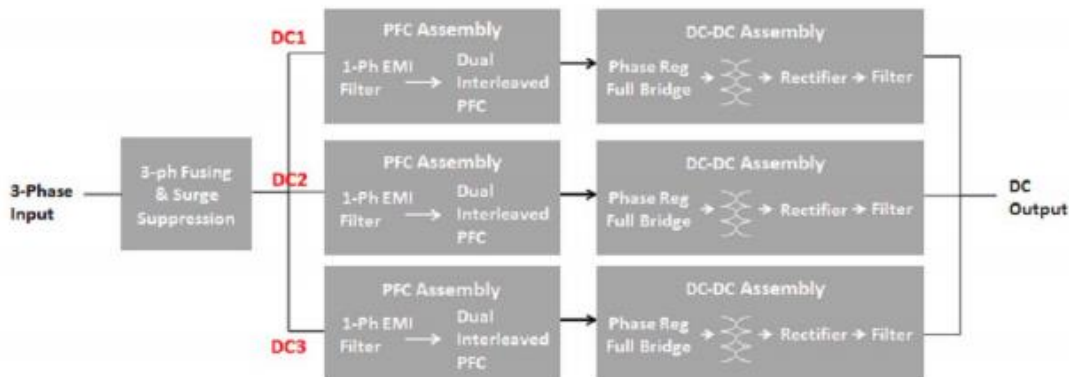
3-Phase Input

3-ph Fusing & Surge Suppression

DC1

PFC Assembly

1-Ph EMI Filter

Dual Interleaved PFC

DC-DC Assembly

Phase Reg Full Bridge

Rectifier

Filter

DC2

PFC Assembly

1-Ph EMI Filter

Dual Interleaved PFC

DC-DC Assembly

Phase Reg Full Bridge

Rectifier

Filter

DC3

PFC Assembly

1-Ph EMI Filter

Dual Interleaved PFC

DC-DC Assembly

Phase Reg Full Bridge

Rectifier

Filter

DC Output